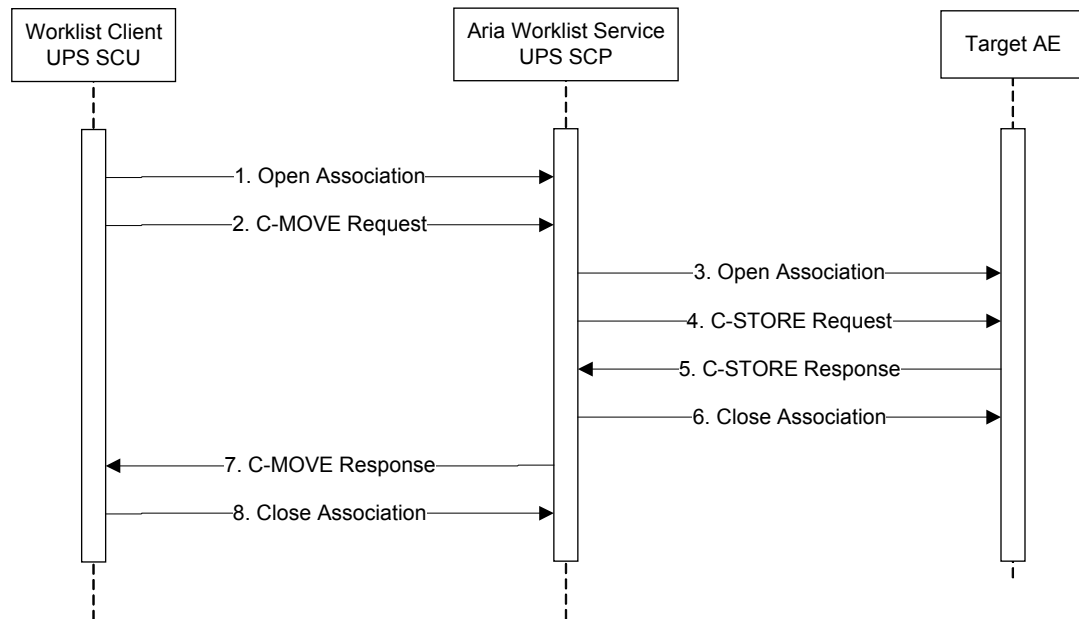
Worklist Client
UPS SCU

Aria Worklist Service
UPS SCP

Target AE

1. Open Association

2. C-MOVE Request

3. Open Association

4. C-STORE Request

5. C-STORE Response

6. Close Association

7. C-MOVE Response

8. Close Association